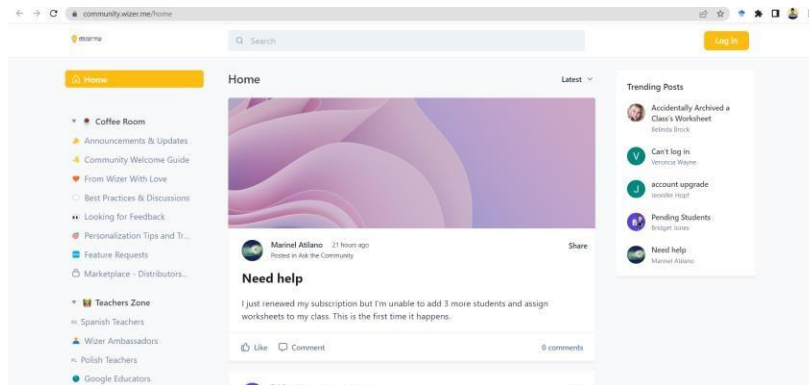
community.wizer.me/home

wizer.me

Search

Log in

Home

Coffee Room

Announcements & Updates

Community Welcome Guide

From Wizer With Love

Best Practices & Discussions

Looking for Feedback

Personalization Tips and Tr...

Feature Requests

Marketplace - Distributors...

Teachers Zone

Spanish Teachers

Wizer Ambassadors

Polish Teachers

Google Educators

Home

Latest

Marinel Atilano 21 hours ago

Posted in Ask the Community

Share

Need help

I just renewed my subscription but I'm unable to add 3 more students and assign worksheets to my class. This is the first time it happens.

Like

Comment

0 comments

Trending Posts

Accidentally Archived a Class's Worksheet

Belinda Brock

Can't log in

Veronica Wayne

account upgrade

Jennifer Hopf

Pending Students

Bridget Jones

Need help

Marinel Atilano